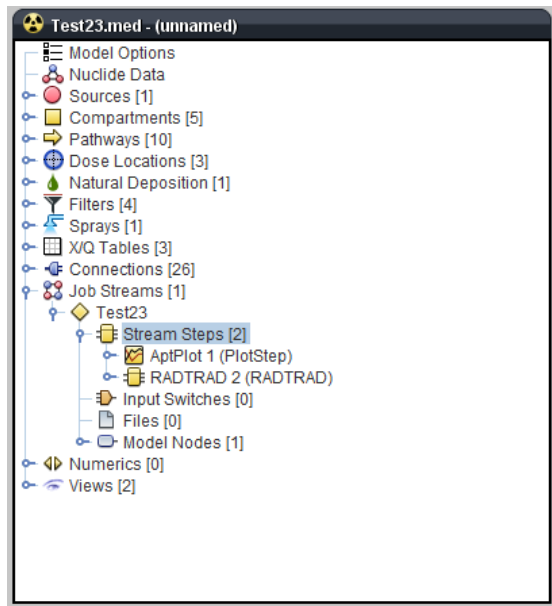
Test23.med - (unnamed)

Model Options
Nuclide Data
Sources [1]
Compartments [5]
Pathways [10]
Dose Locations [3]
Natural Deposition [1]
Filters [4]
Sprays [1]
X/Q Tables [3]
Connections [26]
Job Streams [1]
Test23
Stream Steps [2]
AptPlot 1 (PlotStep)
RADTRAD 2 (RADTRAD)
Input Switches [0]
Files [0]
Model Nodes [1]
Numerics [0]
Views [2]